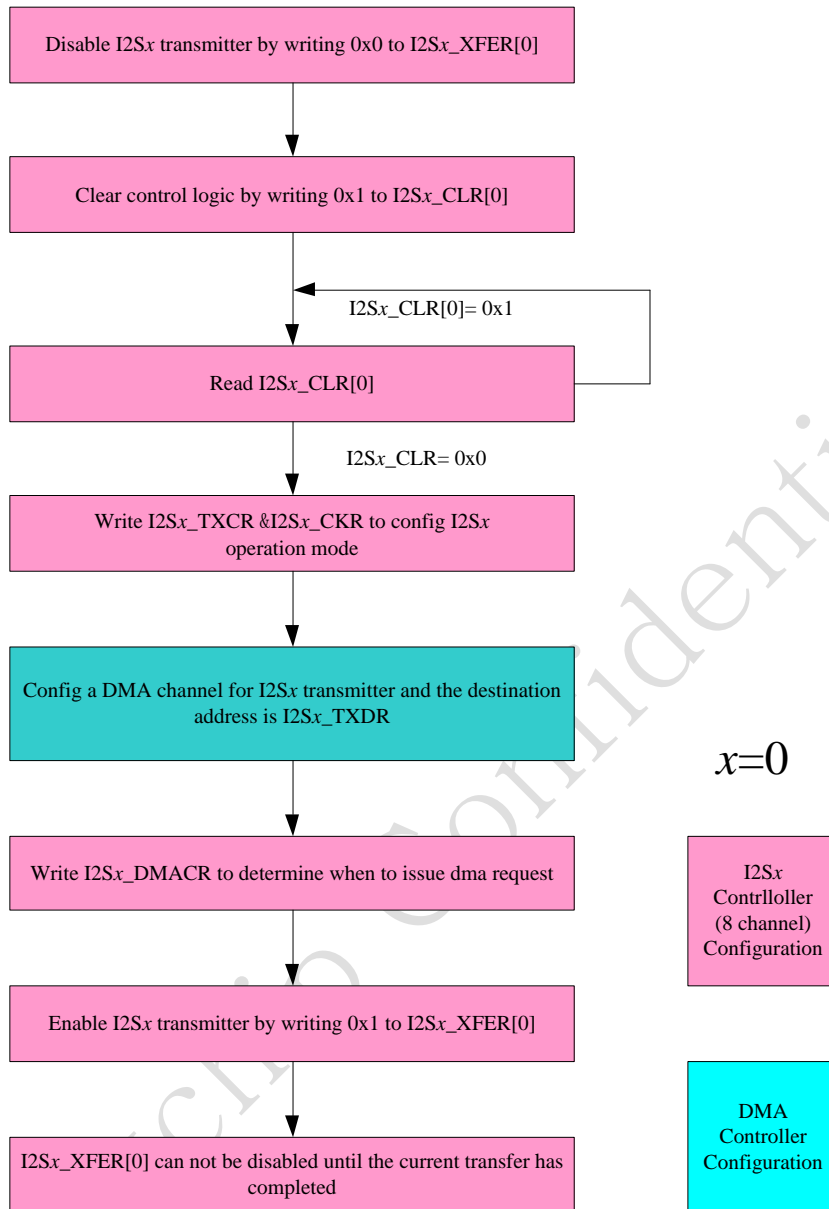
Disable I2S$x$ transmitter by writing 0x0 to I2S$x$_XFER[0]

Clear control logic by writing 0x1 to I2S$x$_CLR[0]

I2S$x$_CLR[0]= 0x1

Read I2S$x$_CLR[0]

I2S$x$_CLR= 0x0

Write I2S$x$_TXCR &I2S$x$_CKR to config I2S$x$ operation mode

Config a DMA channel for I2S$x$ transmitter and the destination address is I2S$x$_TXDR

$x$=0

Write I2S$x$_DMACR to determine when to issue dma request

I2S$x$ Contrlloller (8 channel) Configuration

Enable I2S$x$ transmitter by writing 0x1 to I2S$x$_XFER[0]

DMA Controller Configuration

I2S$x$_XFER[0] can not be disabled until the current transfer has completed